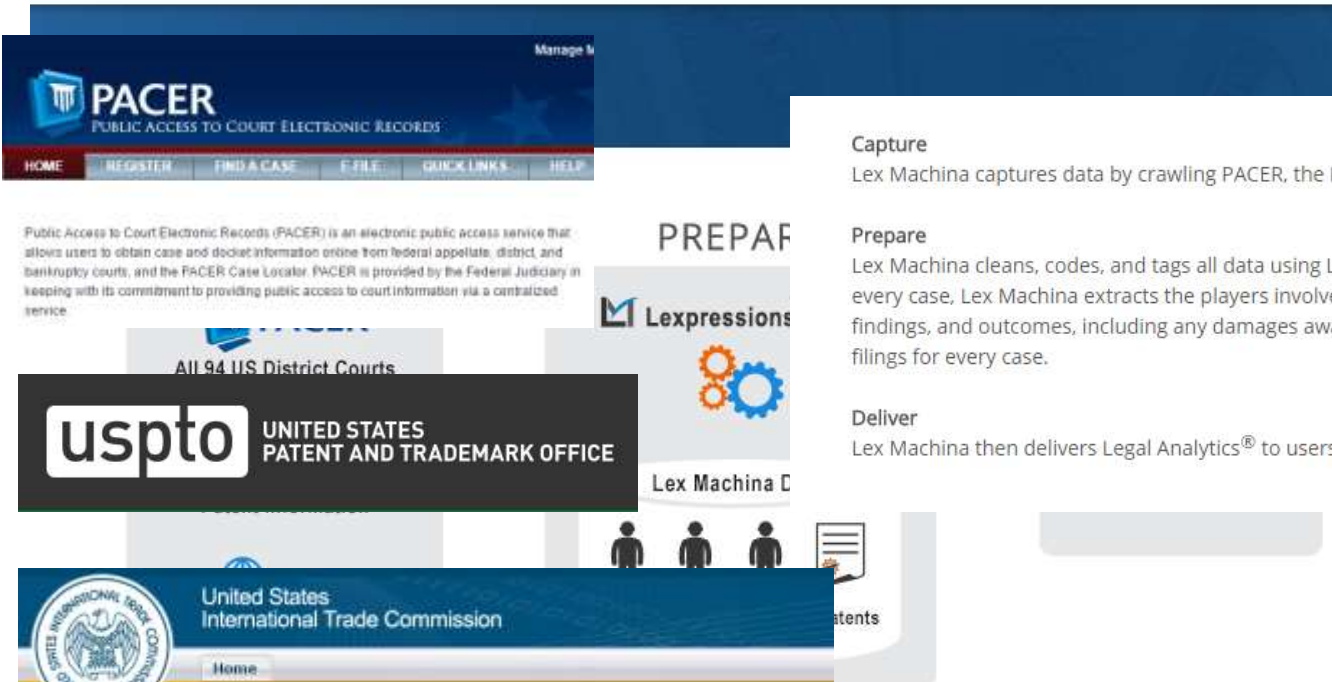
Manage M

PACER
PUBLIC ACCESS TO COURT ELECTRONIC RECORDS

HOME REGISTER FIND A CASE E-FILE QUICK LINKS HELP

Public Access to Court Electronic Records (PACER) is an electronic public access service that allows users to obtain case and docket information online from federal appellate, district, and bankruptcy courts, and the PACER Case Locator. PACER is provided by the Federal Judiciary in keeping with its commitment to providing public access to court information via a centralized service.

All 94 US District Courts

uspto UNITED STATES PATENT AND TRADEMARK OFFICE

United States International Trade Commission

Home

PREPAR

Lexpressions

Lex Machina D

atents

Capture
Lex Machina captures data by crawling PACER, the

Prepare
Lex Machina cleans, codes, and tags all data using L every case, Lex Machina extracts the players involve findings, and outcomes, including any damages aw filings for every case.

Deliver
Lex Machina then delivers Legal Analytics® to users